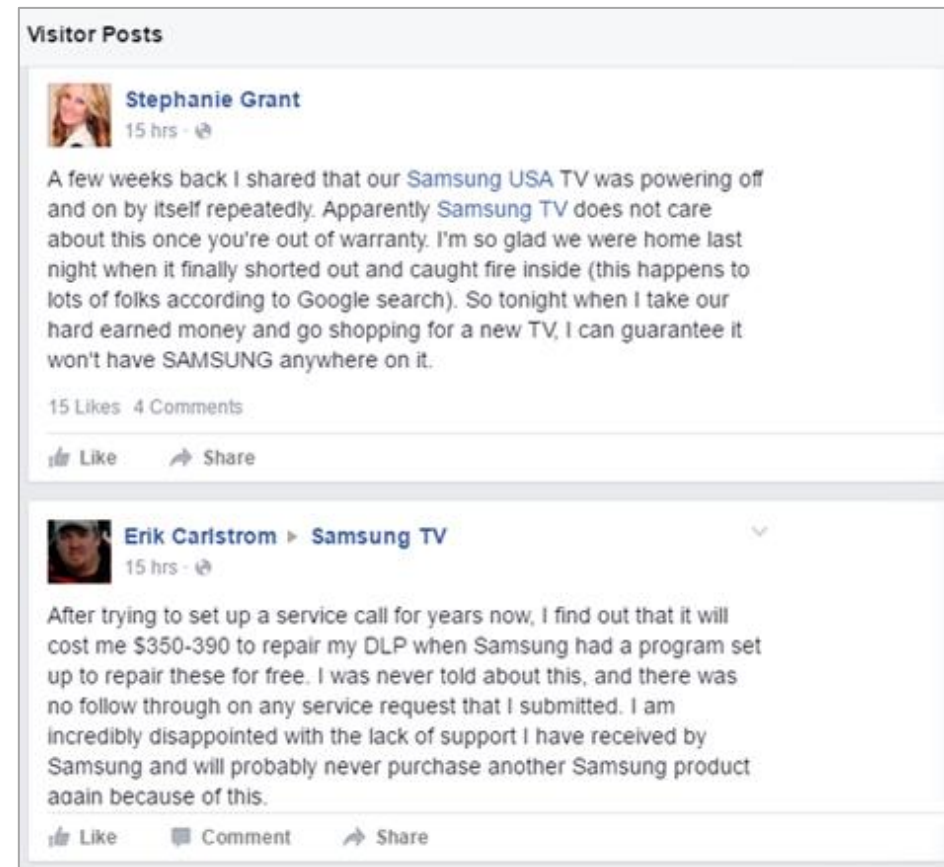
Visitor Posts

Stephanie Grant
15 hrs ·

A few weeks back I shared that our Samsung USA TV was powering off and on by itself repeatedly. Apparently Samsung TV does not care about this once you're out of warranty. I'm so glad we were home last night when it finally shorted out and caught fire inside (this happens to lots of folks according to Google search). So tonight when I take our hard earned money and go shopping for a new TV, I can guarantee it won't have SAMSUNG anywhere on it.

15 Likes 4 Comments

Like Share

Erik Carlstrom ▸ Samsung TV
15 hrs ·

After trying to set up a service call for years now, I find out that it will cost me $350-390 to repair my DLP when Samsung had a program set up to repair these for free. I was never told about this, and there was no follow through on any service request that I submitted. I am incredibly disappointed with the lack of support I have received by Samsung and will probably never purchase another Samsung product again because of this.

Like Comment Share